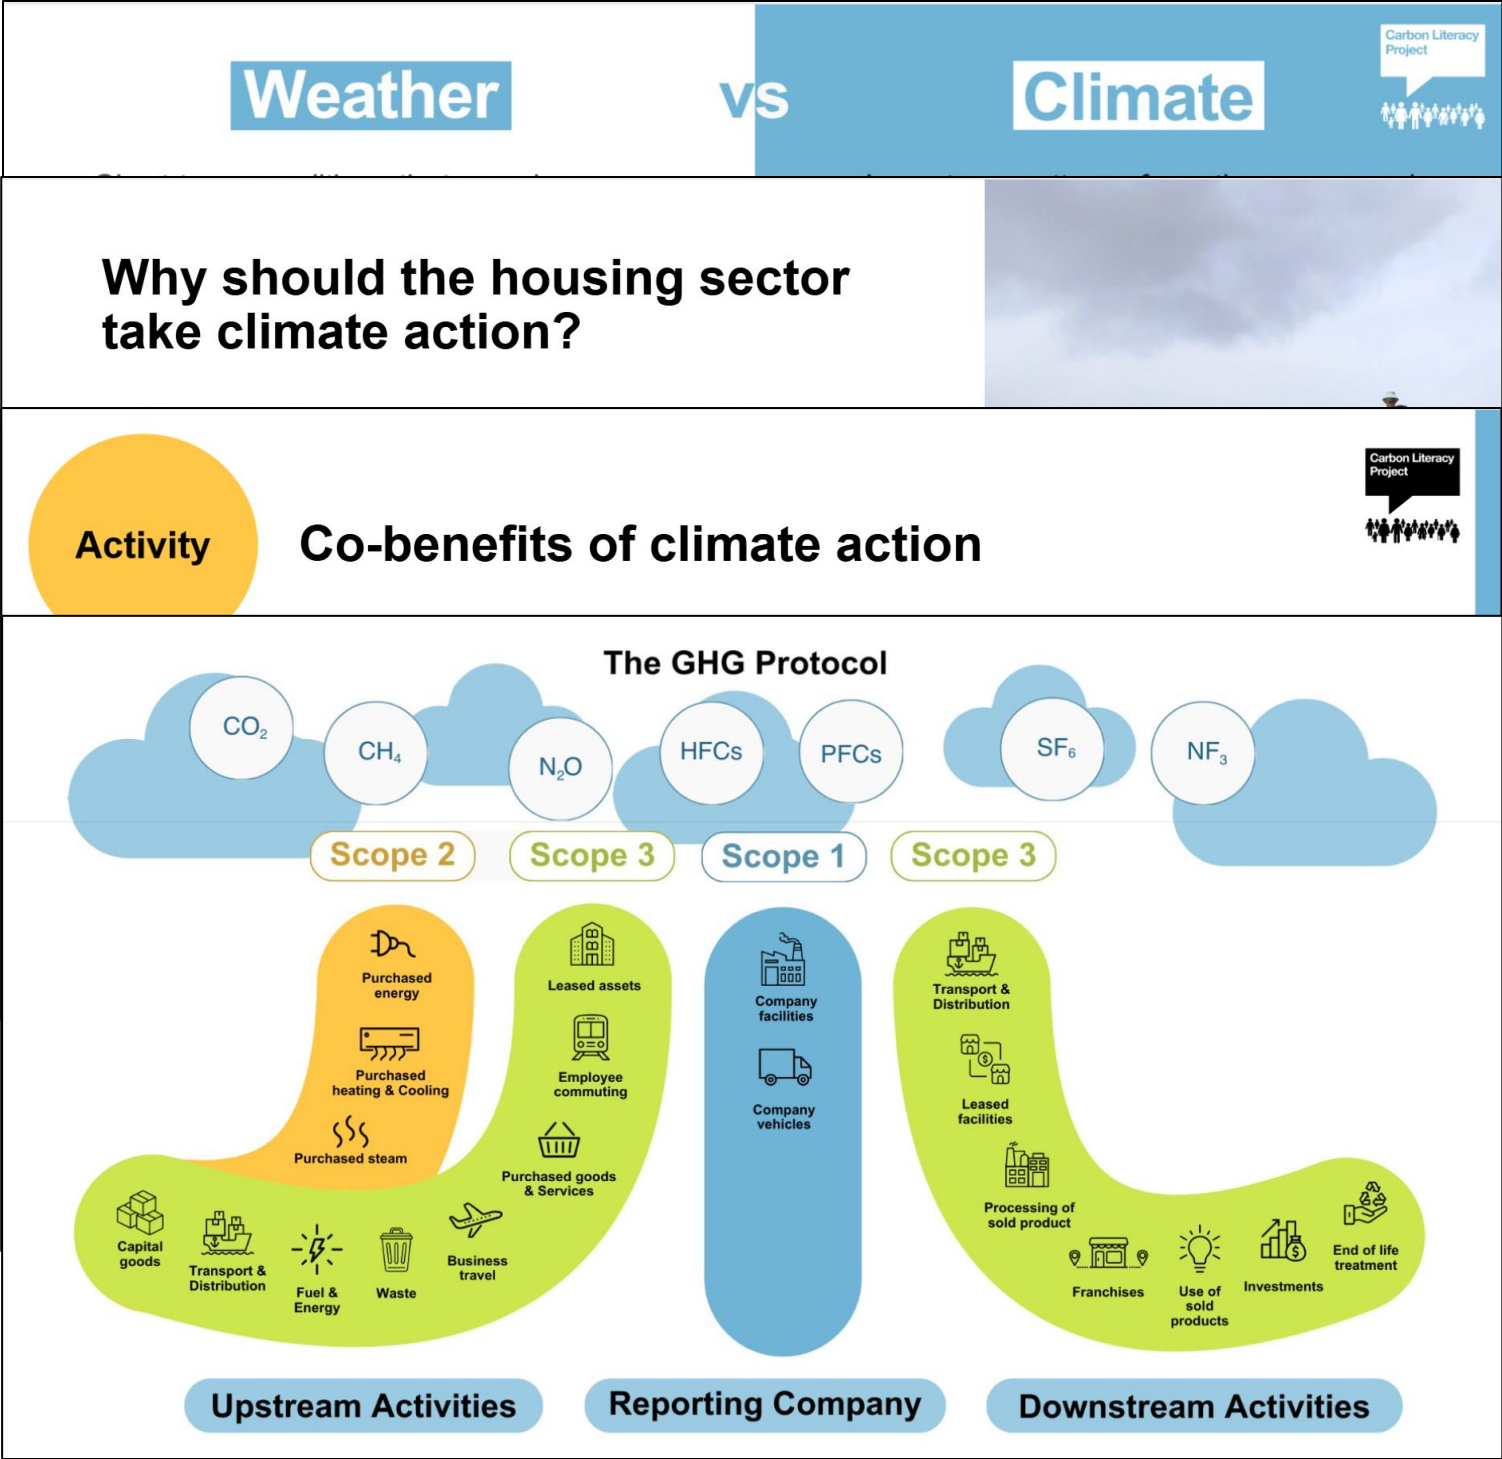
Weather vs Climate

Carbon Literacy Project

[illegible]

Why should the housing sector take climate action?

Activity

Co-benefits of climate action

Carbon Literacy Project

The GHG Protocol

$CO_2$ $CH_4$ $N_2O$ HFCs PFCs $SF_6$ $NF_3$

Scope 2 Scope 3 Scope 1 Scope 3

Purchased energy

Purchased heating & Cooling

Purchased steam

Leased assets

Employee commuting

Purchased goods & Services

Capital goods

Transport & Distribution

Fuel & Energy

Waste

Business travel

Company facilities

Company vehicles

Transport & Distribution

Leased facilities

Processing of sold product

Franchises

Use of sold products

Investments

End of life treatment

Upstream Activities

Reporting Company

Downstream Activities